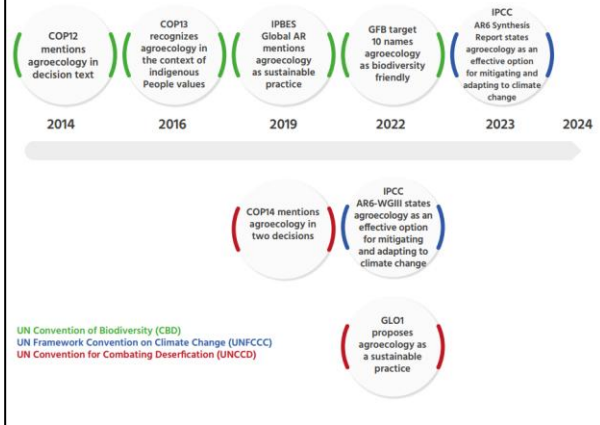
COP12 mentions agroecology in decision text

COP13 recognizes agroecology in the context of indigenous People values

IPBES Global AR mentions agroecology as sustainable practice

GFB target 10 names agroecology as biodiversity friendly

IPCC AR6 Synthesis Report states agroecology as an effective option for mitigating and adapting to climate change

2014

2016

2019

2022

2023

2024

COP14 mentions agroecology in two decisions

IPCC AR6-WGIII states agroecology as an effective option for mitigating and adapting to climate change

GLO1 proposes agroecology as a sustainable practice

UN Convention of Biodiversity (CBD)
UN Framework Convention on Climate Change (UNFCCC)
UN Convention for Combating Deserfication (UNCCD)